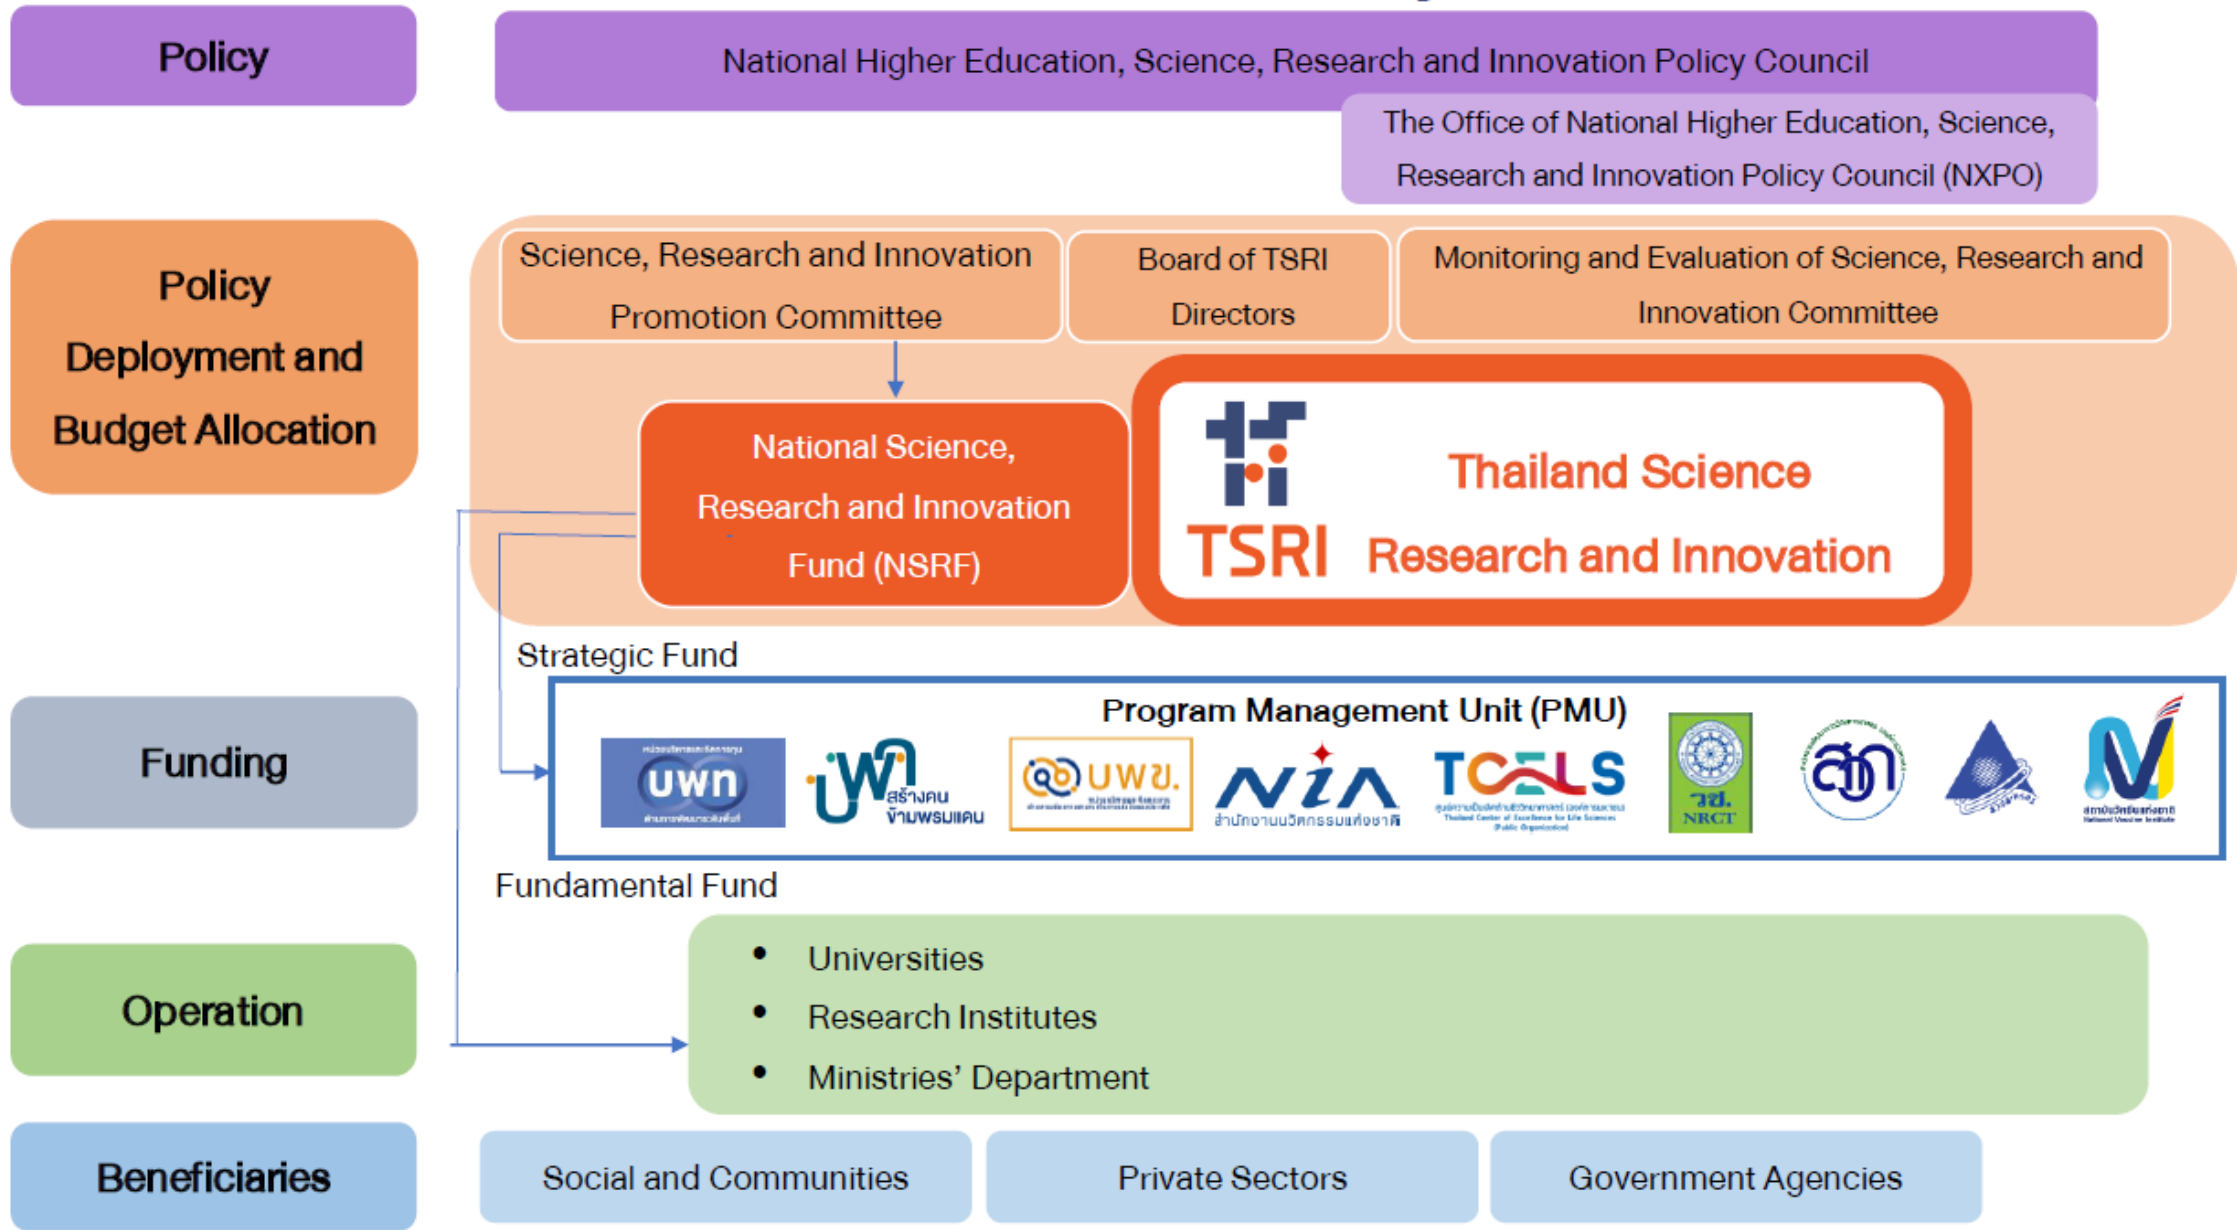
Policy

National Higher Education, Science, Research and Innovation Policy Council

The Office of National Higher Education, Science, Research and Innovation Policy Council (NXPO)

Policy Deployment and Budget Allocation

Science, Research and Innovation Promotion Committee

Board of TSRI Directors

Monitoring and Evaluation of Science, Research and Innovation Committee

National Science, Research and Innovation Fund (NSRF)

TSRI Thailand Science Research and Innovation

Strategic Fund

Funding

Program Management Unit (PMU)

บพท

บพค สร้างคน ข้ามพรมแดน

บพข.

NIA สำนักงานนวัตกรรมแห่งชาติ

TCELS

วช. NRCT

สวก

Fundamental Fund

Operation

• Universities
• Research Institutes
• Ministries' Department

Beneficiaries

Social and Communities

Private Sectors

Government Agencies